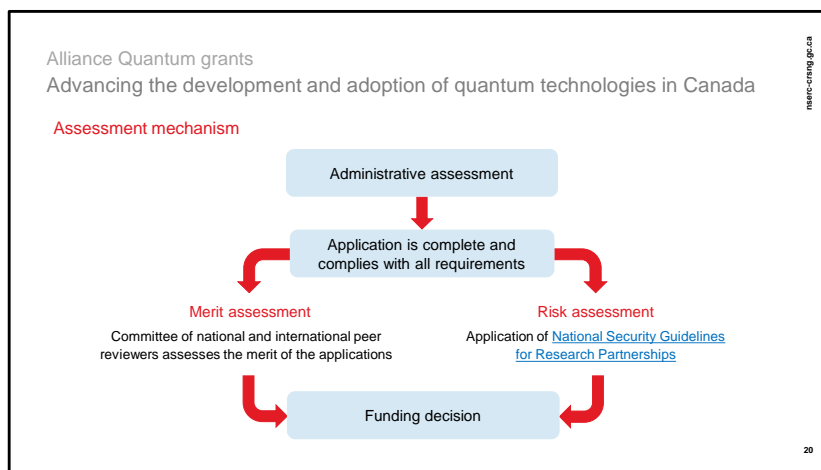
Alliance Quantum grants
Advancing the development and adoption of quantum technologies in Canada

nserc-crsng.gc.ca

Assessment mechanism

Administrative assessment

Application is complete and complies with all requirements

Merit assessment
Committee of national and international peer reviewers assesses the merit of the applications

Risk assessment
Application of National Security Guidelines for Research Partnerships

Funding decision

20